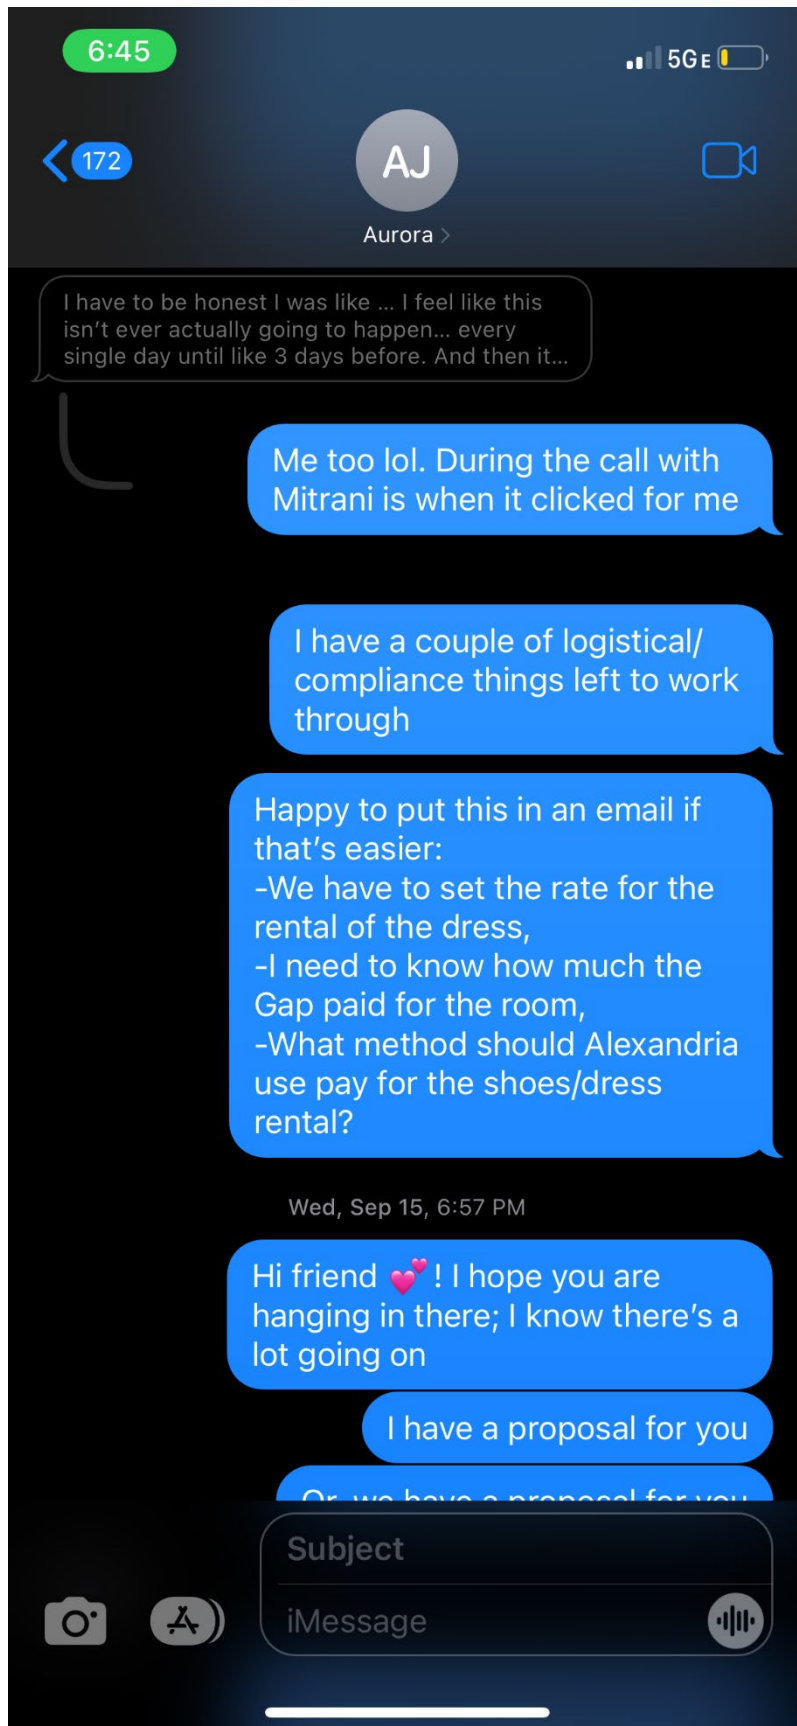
6:45

5G E

172

AJ

Aurora >

I have to be honest I was like ... I feel like this isn't ever actually going to happen... every single day until like 3 days before. And then it...

Me too lol. During the call with Mitrani is when it clicked for me

I have a couple of logistical/ compliance things left to work through

Happy to put this in an email if that's easier:
-We have to set the rate for the rental of the dress,
-I need to know how much the Gap paid for the room,
-What method should Alexandria use pay for the shoes/dress rental?

Wed, Sep 15, 6:57 PM

Hi friend 💕! I hope you are hanging in there; I know there's a lot going on

I have a proposal for you

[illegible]

Subject

iMessage